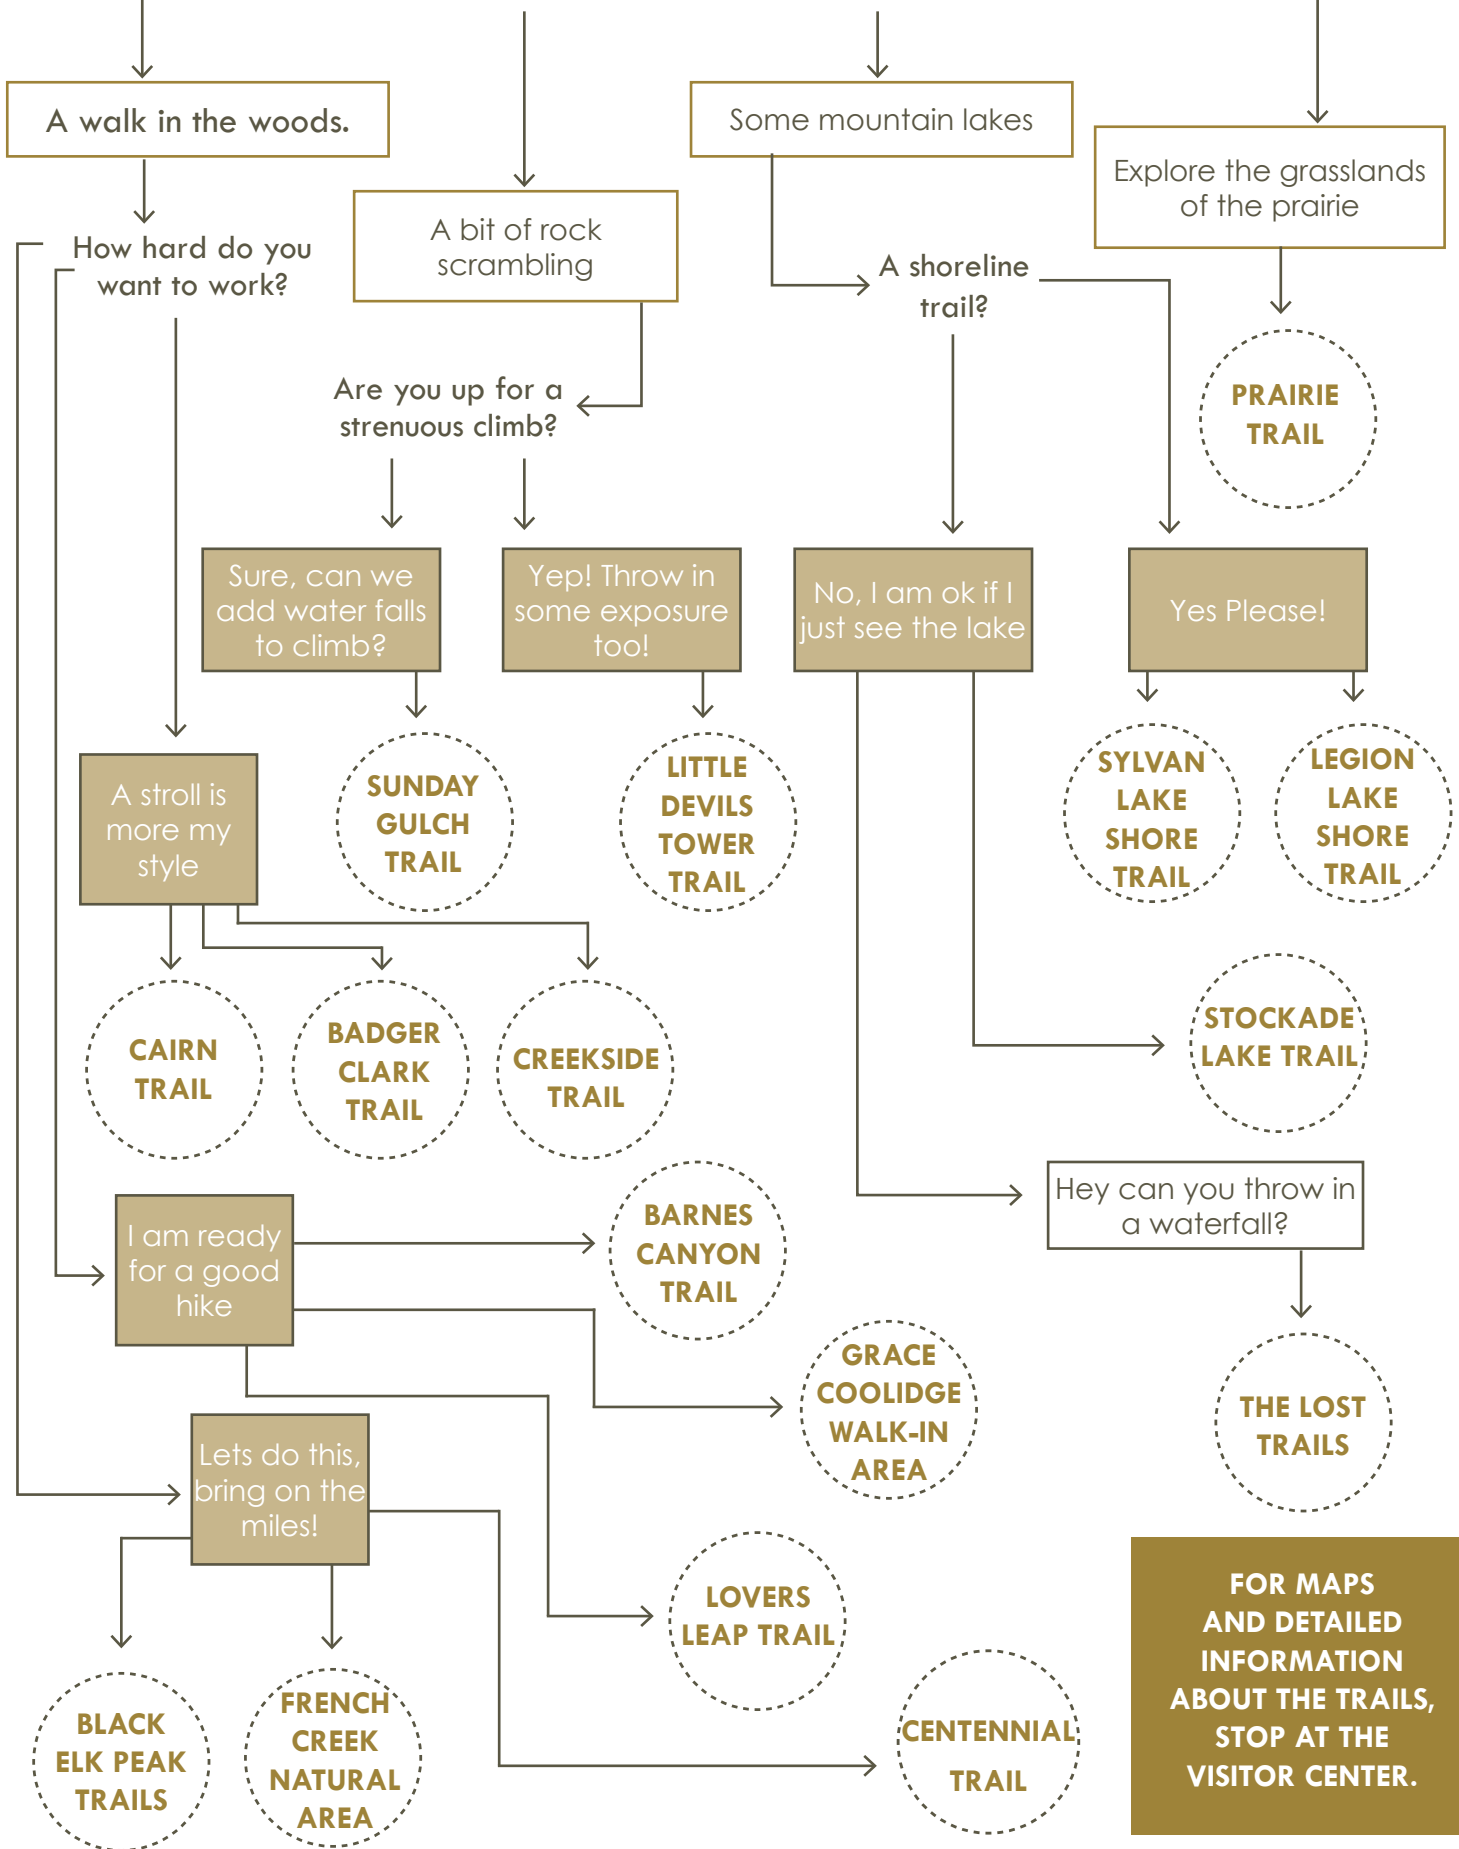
A walk in the woods.

A bit of rock scrambling

Some mountain lakes

Explore the grasslands of the prairie

How hard do you want to work?

A shoreline trail?

PRAIRIE TRAIL

Are you up for a strenuous climb?

Sure, can we add water falls to climb?

Yep! Throw in some exposure too!

No, I am ok if I just see the lake

Yes Please!

SUNDAY GULCH TRAIL

LITTLE DEVILS TOWER TRAIL

SYLVAN LAKE SHORE TRAIL

LEGION LAKE SHORE TRAIL

A stroll is more my style

CAIRN TRAIL

BADGER CLARK TRAIL

CREEKSIDE TRAIL

STOCKADE LAKE TRAIL

I am ready for a good hike

BARNES CANYON TRAIL

Hey can you throw in a waterfall?

GRACE COOLIDGE WALK-IN AREA

THE LOST TRAILS

Lets do this, bring on the miles!

LOVERS LEAP TRAIL

BLACK ELK PEAK TRAILS

FRENCH CREEK NATURAL AREA

CENTENNIAL TRAIL

FOR MAPS AND DETAILED INFORMATION ABOUT THE TRAILS, STOP AT THE VISITOR CENTER.